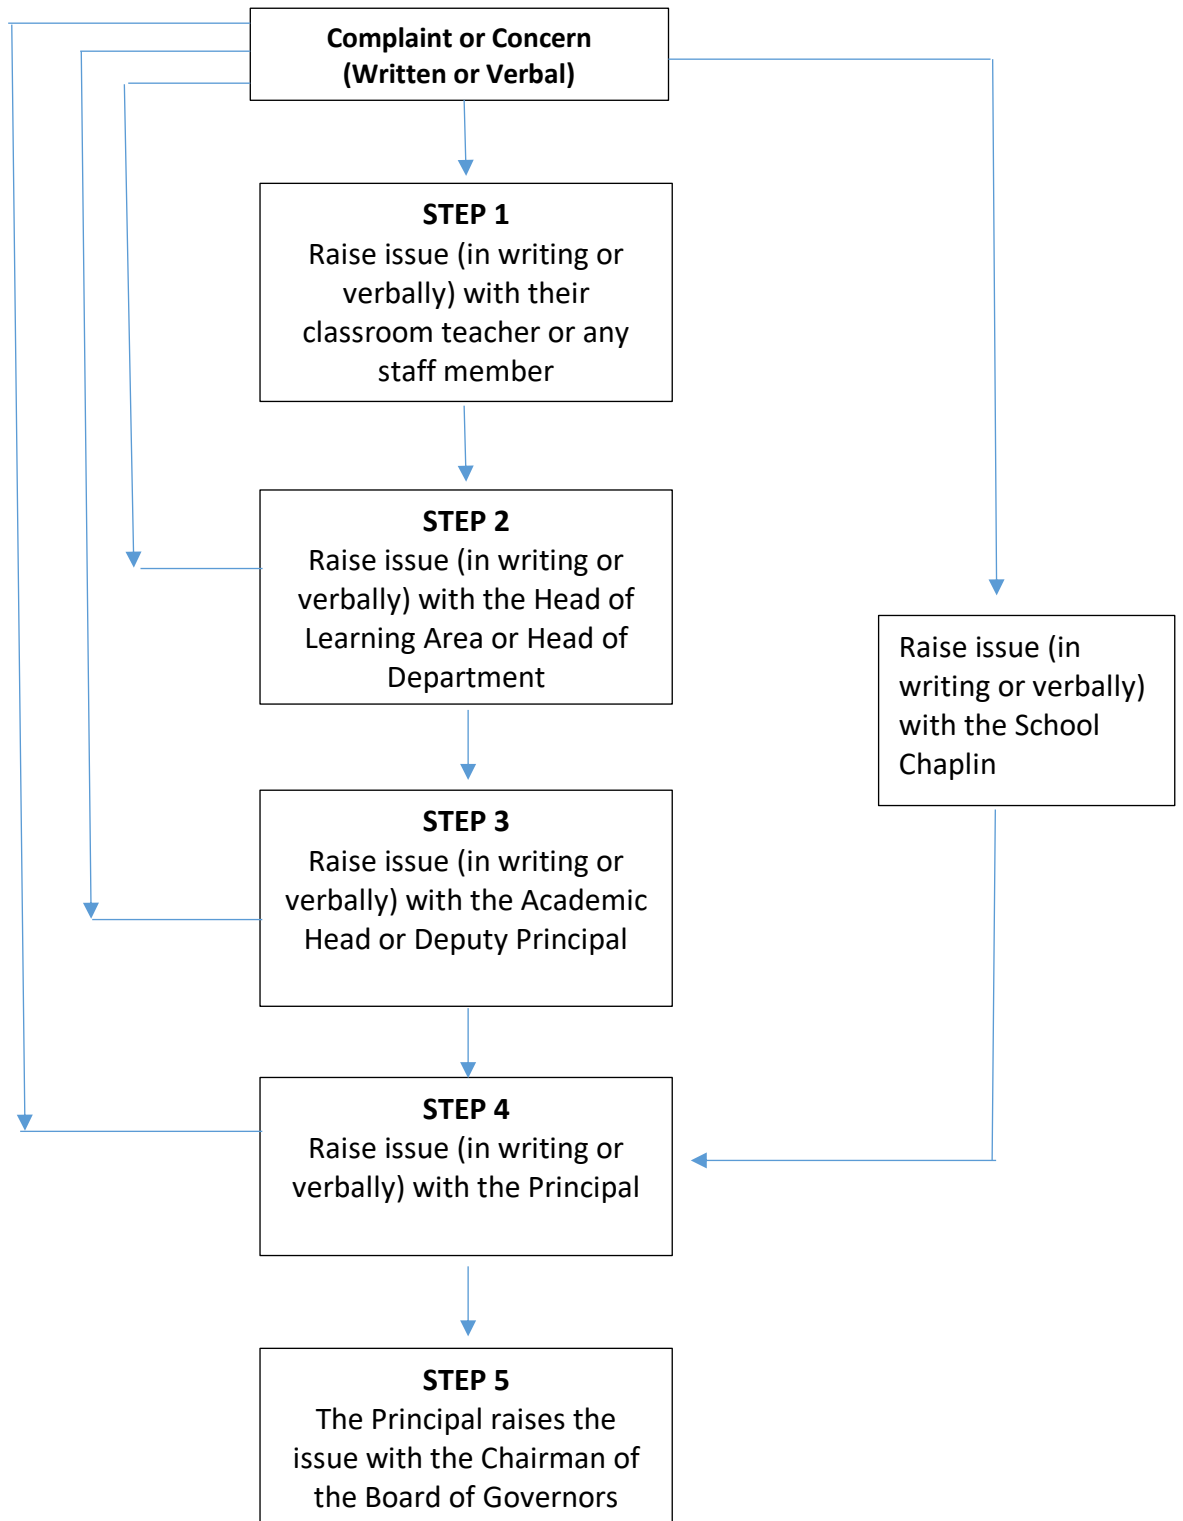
Complaint or Concern
(Written or Verbal)

STEP 1
Raise issue (in writing or verbally) with their classroom teacher or any staff member

STEP 2
Raise issue (in writing or verbally) with the Head of Learning Area or Head of Department

Raise issue (in writing or verbally) with the School Chaplin

STEP 3
Raise issue (in writing or verbally) with the Academic Head or Deputy Principal

STEP 4
Raise issue (in writing or verbally) with the Principal

STEP 5
The Principal raises the issue with the Chairman of the Board of Governors